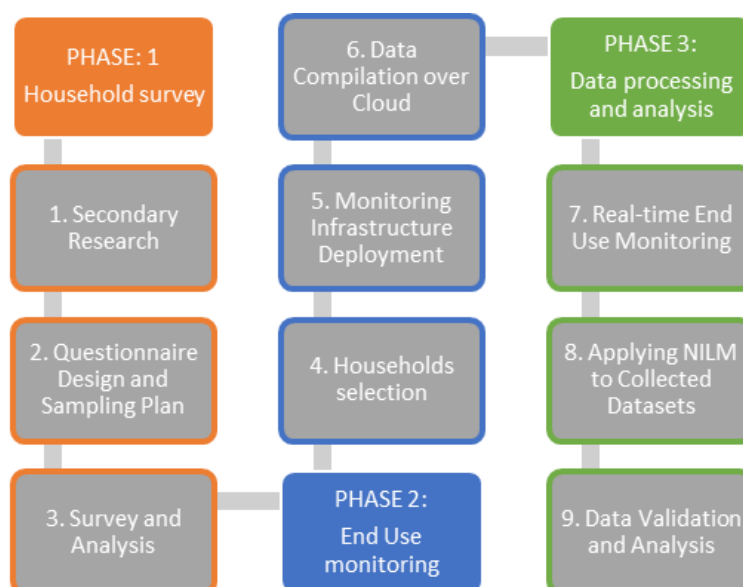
PHASE: 1
Household survey

1. Secondary Research

2. Questionnaire Design and Sampling Plan

3. Survey and Analysis

6. Data Compilation over Cloud

5. Monitoring Infrastructure Deployment

4. Households selection

PHASE 2:
End Use monitoring

PHASE 3:
Data processing and analysis

7. Real-time End Use Monitoring

8. Applying NILM to Collected Datasets

9. Data Validation and Analysis